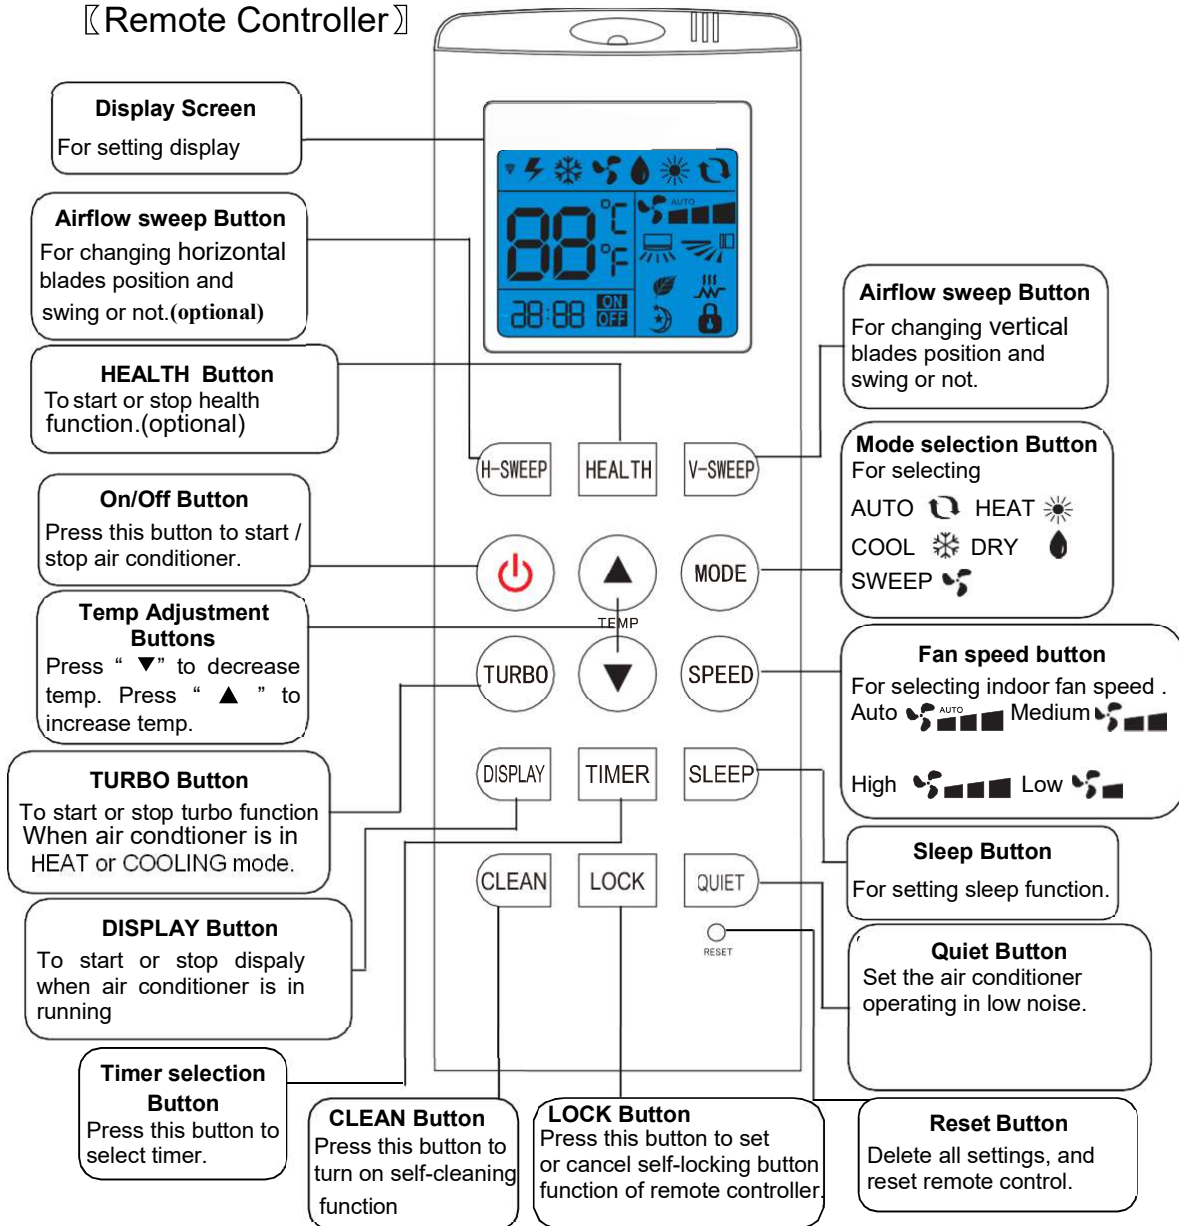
〖Remote Controller〗

Display Screen
For setting display

Airflow sweep Button
For changing horizontal blades position and swing or not.(optional)

HEALTH Button
To start or stop health function.(optional)

On/Off Button
Press this button to start / stop air conditioner.

Temp Adjustment Buttons
Press " ▼" to decrease temp. Press " ▲ " to increase temp.

TURBO Button
To start or stop turbo function When air condtioner is in HEAT or COOLING mode.

DISPLAY Button
To start or stop dispaly when air conditioner is in running

Timer selection Button
Press this button to select timer.

CLEAN Button
Press this button to turn on self-cleaning function

LOCK Button
Press this button to set or cancel self-locking button function of remote controller.

Reset Button
Delete all settings, and reset remote control.

Quiet Button
Set the air conditioner operating in low noise.

Sleep Button
For setting sleep function.

Fan speed button
For selecting indoor fan speed .
Auto AUTO Medium
High Low

Mode selection Button
For selecting
AUTO HEAT
COOL DRY
SWEEP

Airflow sweep Button
For changing vertical blades position and swing or not.

88 °C °F
88:88 ON OFF
AUTO

H-SWEEP HEALTH V-SWEEP
MODE
TEMP
TURBO SPEED
DISPLAY TIMER SLEEP
CLEAN LOCK QUIET
RESET